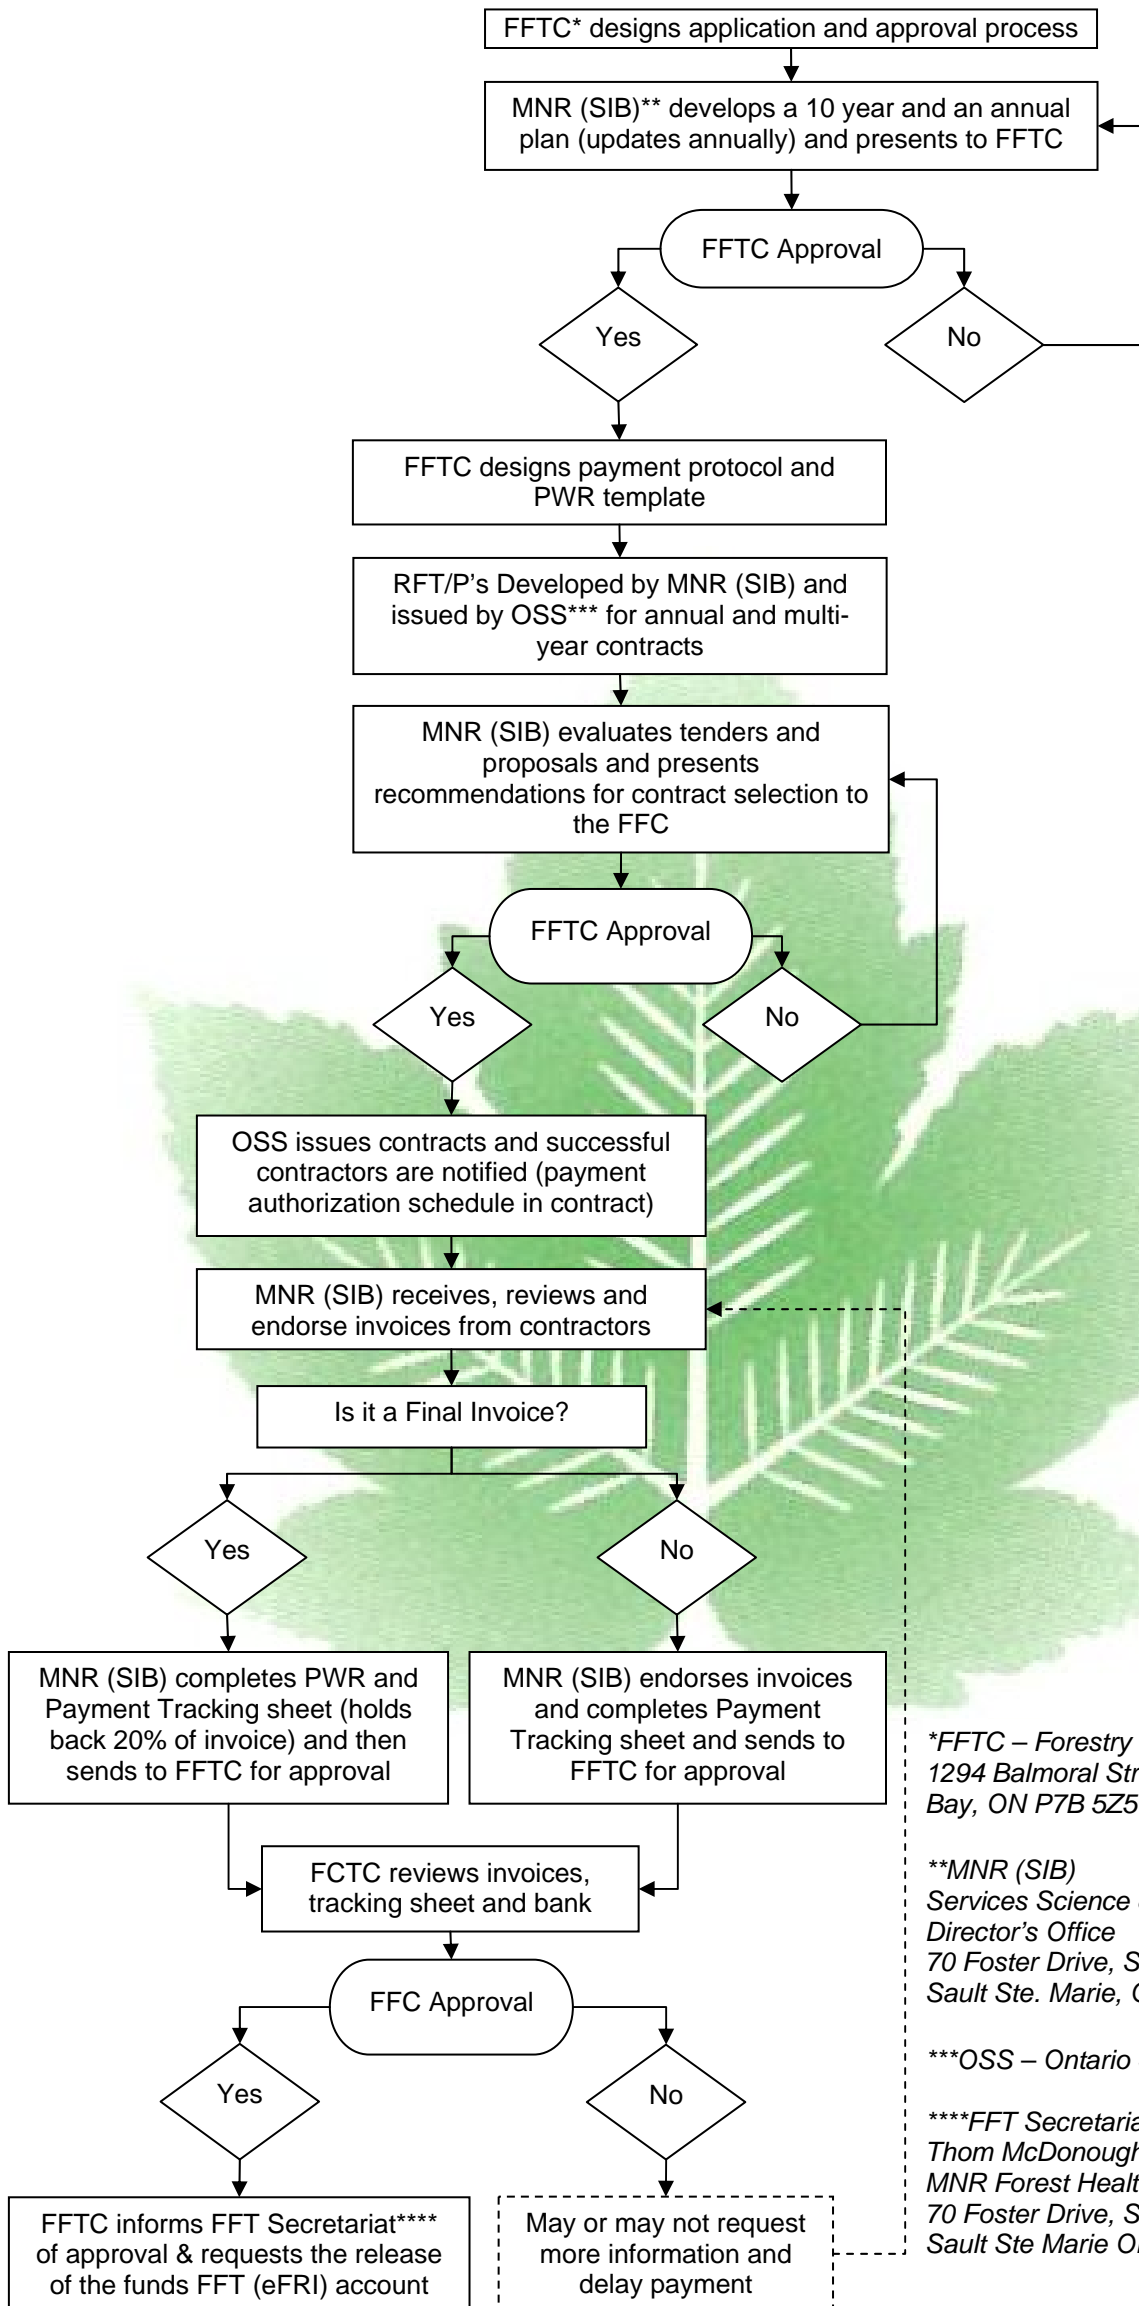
FFTC* designs application and approval process

MNR (SIB)** develops a 10 year and an annual plan (updates annually) and presents to FFTC

FFTC Approval

Yes

No

FFTC designs payment protocol and PWR template

RFT/P's Developed by MNR (SIB) and issued by OSS*** for annual and multi-year contracts

MNR (SIB) evaluates tenders and proposals and presents recommendations for contract selection to the FFC

FFTC Approval

Yes

No

OSS issues contracts and successful contractors are notified (payment authorization schedule in contract)

MNR (SIB) receives, reviews and endorse invoices from contractors

Is it a Final Invoice?

Yes

No

MNR (SIB) completes PWR and Payment Tracking sheet (holds back 20% of invoice) and then sends to FFTC for approval

MNR (SIB) endorses invoices and completes Payment Tracking sheet and sends to FFTC for approval

FCTC reviews invoices, tracking sheet and bank

FFC Approval

Yes

No

FFTC informs FFT Secretariat**** of approval & requests the release of the funds FFT (eFRI) account

May or may not request more information and delay payment

*FFTC – Forestry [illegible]
1294 Balmoral Str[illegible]
Bay, ON P7B 5Z5

**MNR (SIB)
Services Science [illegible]
Director's Office
70 Foster Drive, S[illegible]
Sault Ste. Marie, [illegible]

***OSS – Ontario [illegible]

****FFT Secretaria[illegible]
Thom McDonough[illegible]
MNR Forest Healt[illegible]
70 Foster Drive, S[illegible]
Sault Ste Marie O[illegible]